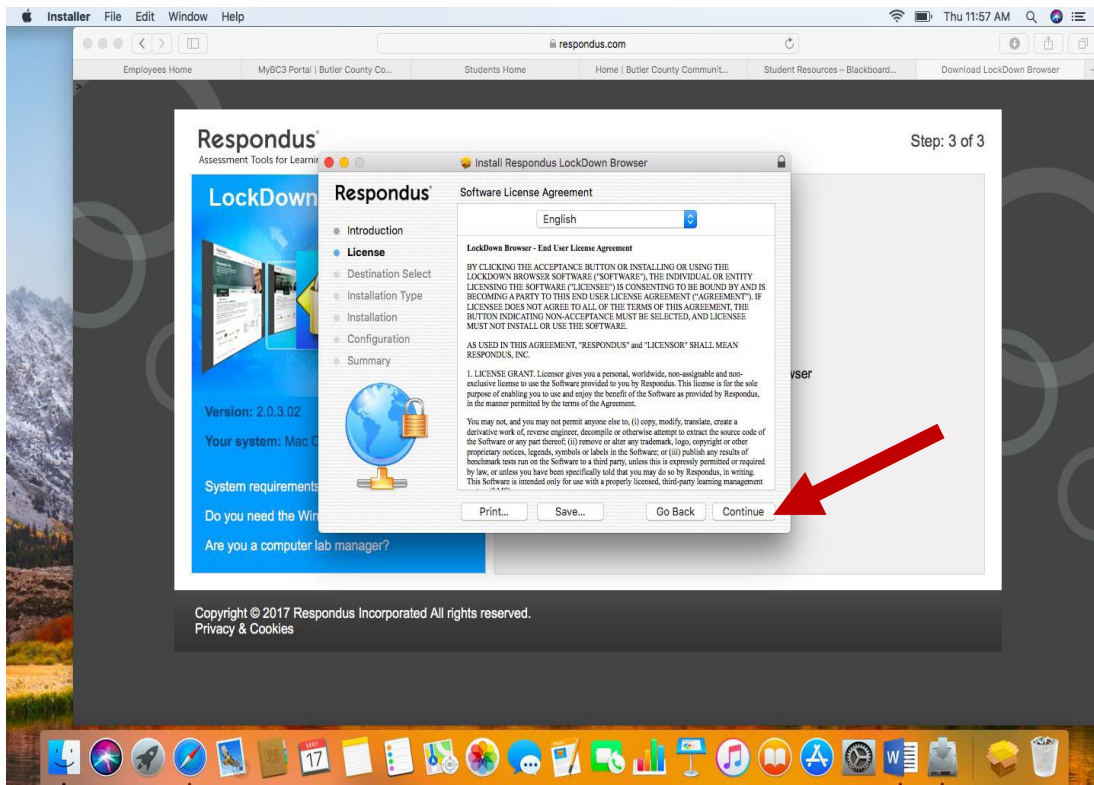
Installer File Edit Window Help

Thu 11:57 AM

respondus.com

Employees Home | MyBC3 Portal | Butler County Co... | Students Home | Home | Butler County Communit... | Student Resources – Blackboard... | Download LockDown Browser

Respondus
Assessment Tools for Learni

Step: 3 of 3

LockDown

Version: 2.0.3.02

Your system: Mac

System requirements

Do you need the Wir

Are you a computer lab manager?

wser

Install Respondus LockDown Browser

Respondus

Software License Agreement

Introduction
License
Destination Select
Installation Type
Installation
Configuration
Summary

English

LockDown Browser - End User License Agreement

BY CLICKING THE ACCEPTANCE BUTTON OR INSTALLING OR USING THE LOCKDOWN BROWSER SOFTWARE ("SOFTWARE"), THE INDIVIDUAL OR ENTITY LICENSING THE SOFTWARE ("LICENSEE") IS CONSENTING TO BE BOUND BY AND IS BECOMING A PARTY TO THIS END USER LICENSE AGREEMENT ("AGREEMENT"). IF LICENSEE DOES NOT AGREE TO ALL OF THE TERMS OF THIS AGREEMENT, THE BUTTON INDICATING NON-ACCEPTANCE MUST BE SELECTED, AND LICENSEE MUST NOT INSTALL OR USE THE SOFTWARE.

AS USED IN THIS AGREEMENT, "RESPONDUS" and "LICENSOR" SHALL MEAN RESPONDUS, INC.

1. LICENSE GRANT. Licensor gives you a personal, worldwide, non-assignable and non-exclusive license to use the Software provided to you by Respondus. This license is for the sole purpose of enabling you to use and enjoy the benefit of the Software as provided by Respondus, in the manner permitted by the terms of the Agreement.

You may not, and you may not permit anyone else to, (i) copy, modify, translate, create a derivative work of, reverse engineer, decompile or otherwise attempt to extract the source code of the Software or any part thereof; (ii) remove or alter any trademark, logo, copyright or other proprietary notices, legends, symbols or labels in the Software; or (iii) publish any results of benchmark tests run on the Software to a third party, unless this is expressly permitted or required by law, or unless you have been specifically told that you may do so by Respondus, in writing. This Software is intended only for use with a properly licensed, third-party learning management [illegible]

Print... Save... Go Back Continue

Copyright © 2017 Respondus Incorporated All rights reserved.
Privacy & Cookies

17